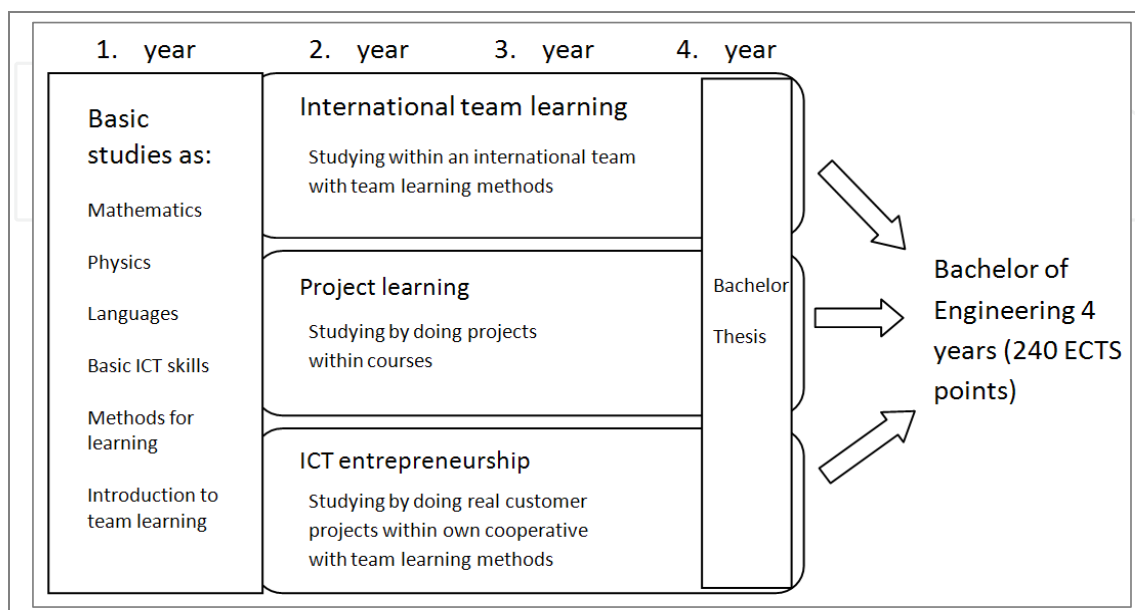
1. year 2. year 3. year 4. year

Basic studies as:

Mathematics

Physics

Languages

Basic ICT skills

Methods for learning

Introduction to team learning

International team learning

Studying within an international team with team learning methods

Project learning

Studying by doing projects within courses

ICT entrepreneurship

Studying by doing real customer projects within own cooperative with team learning methods

Bachelor

Thesis

Bachelor of Engineering 4 years (240 ECTS points)